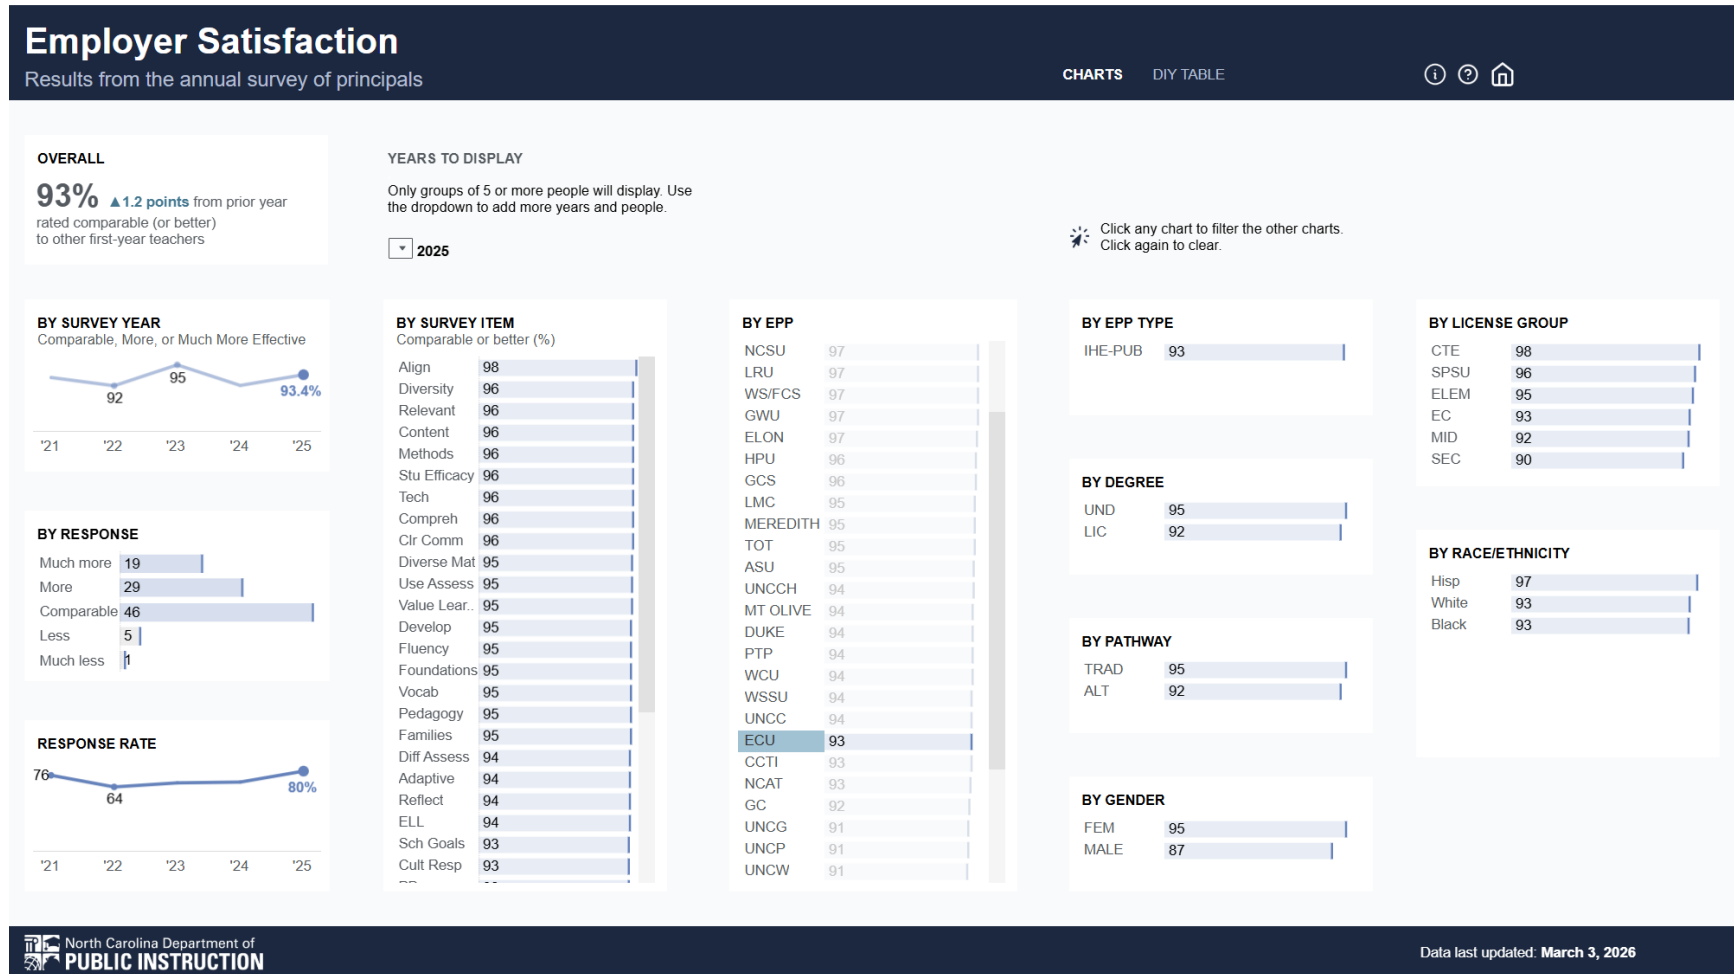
Employer Satisfaction
Results from the annual survey of principals

CHARTS DIY TABLE

OVERALL
93% ▲1.2 points from prior year
rated comparable (or better) to other first-year teachers

YEARS TO DISPLAY
Only groups of 5 or more people will display. Use the dropdown to add more years and people.
2025

Click any chart to filter the other charts. Click again to clear.

BY SURVEY YEAR
Comparable, More, or Much More Effective
92 95 93.4%
'21 '22 '23 '24 '25

BY RESPONSE
| Much more | 19 |
|---|---|
| More | 29 |
| Comparable | 46 |
| Less | 5 |
| Much less | 1 |

RESPONSE RATE
76 64 80%
'21 '22 '23 '24 '25

BY SURVEY ITEM
Comparable or better (%)
| Align | 98 |
|---|---|
| Diversity | 96 |
| Relevant | 96 |
| Content | 96 |
| Methods | 96 |
| Stu Efficacy | 96 |
| Tech | 96 |
| Compreh | 96 |
| Clr Comm | 96 |
| Diverse Mat | 95 |
| Use Assess | 95 |
| Value Lear.. | 95 |
| Develop | 95 |
| Fluency | 95 |
| Foundations | 95 |
| Vocab | 95 |
| Pedagogy | 95 |
| Families | 95 |
| Diff Assess | 94 |
| Adaptive | 94 |
| Reflect | 94 |
| ELL | 94 |
| Sch Goals | 93 |
| Cult Resp | 93 |

BY EPP
| NCSU | 97 |
|---|---|
| LRU | 97 |
| WS/FCS | 97 |
| GWU | 97 |
| ELON | 97 |
| HPU | 96 |
| GCS | 96 |
| LMC | 95 |
| MEREDITH | 95 |
| TOT | 95 |
| ASU | 95 |
| UNCCH | 94 |
| MT OLIVE | 94 |
| DUKE | 94 |
| PTP | 94 |
| WCU | 94 |
| WSSU | 94 |
| UNCC | 94 |
| ECU | 93 |
| CCTI | 93 |
| NCAT | 93 |
| GC | 92 |
| UNCG | 91 |
| UNCP | 91 |
| UNCW | 91 |

BY EPP TYPE
| IHE-PUB | 93 |
|---|---|

BY DEGREE
| UND | 95 |
|---|---|
| LIC | 92 |

BY PATHWAY
| TRAD | 95 |
|---|---|
| ALT | 92 |

BY GENDER
| FEM | 95 |
|---|---|
| MALE | 87 |

BY LICENSE GROUP
| CTE | 98 |
|---|---|
| SPSU | 96 |
| ELEM | 95 |
| EC | 93 |
| MID | 92 |
| SEC | 90 |

BY RACE/ETHNICITY
| Hisp | 97 |
|---|---|
| White | 93 |
| Black | 93 |

North Carolina Department of PUBLIC INSTRUCTION
Data last updated: March 3, 2026